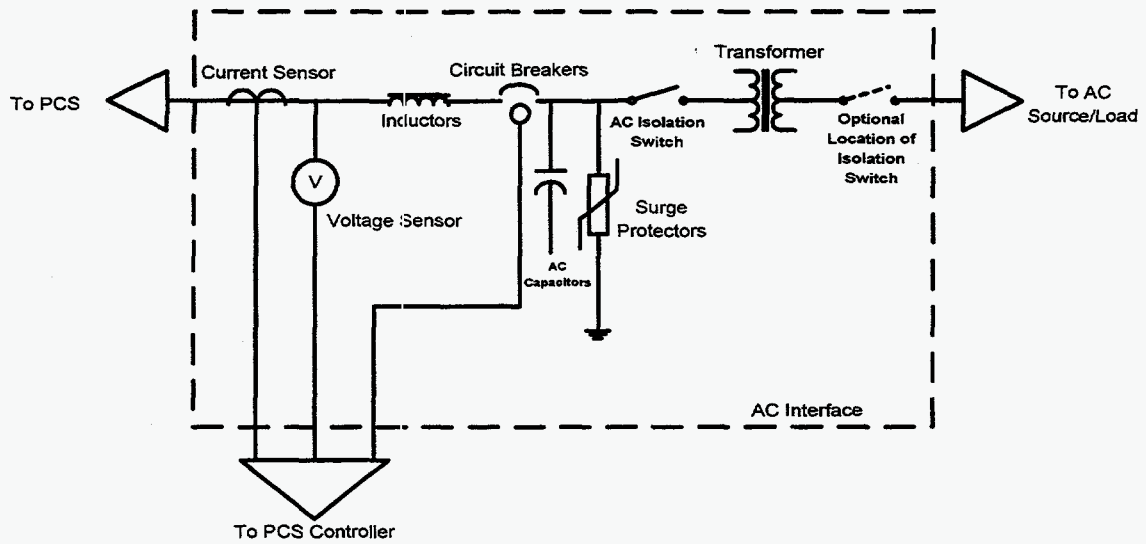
To PCS

Current Sensor

Inductors

Circuit Breakers

AC Isolation Switch

Transformer

Optional Location of Isolation Switch

To AC Source/Load

V

Voltage Sensor

AC Capacitors

Surge Protectors

AC Interface

To PCS Controller